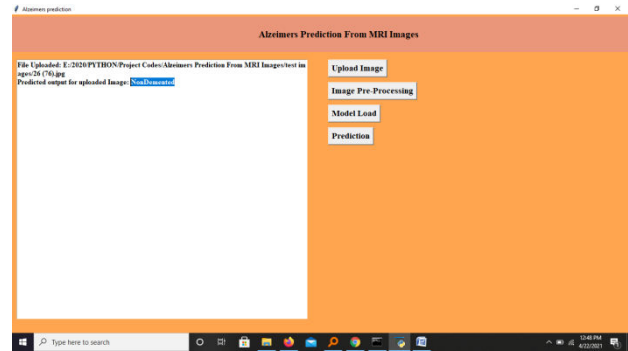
Alzeimers prediction

Alzeimers Prediction From MRI Images

File Uploaded: E:/2020/PYTHON/Project Codes/Alzeimers Prediction From MRI Images/test images/26 (76).jpg
Predicted output for uploaded Image: NonDemented

Upload Image

Image Pre-Processing

Model Load

Prediction

Type here to search

12:48 PM
4/22/2021